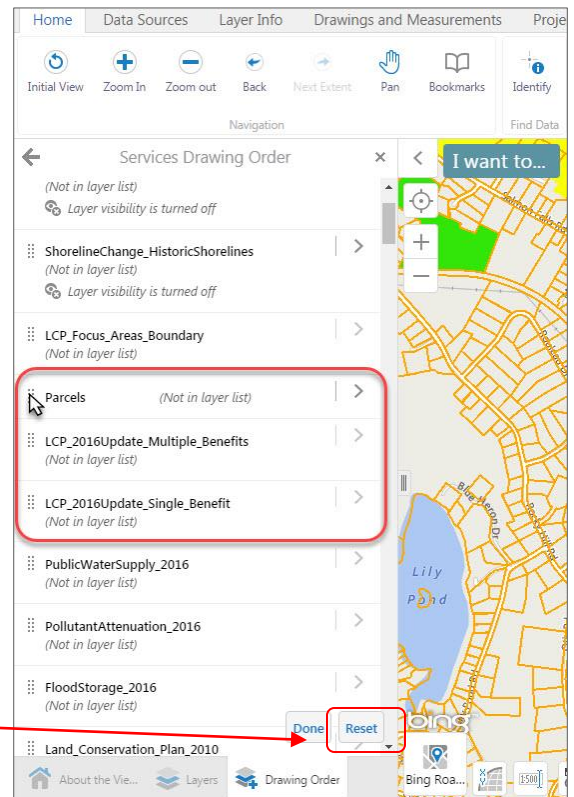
Home Data Sources Layer Info Drawings and Measurements Proje

Initial View Zoom In Zoom out Back Next Extent Pan Bookmarks Identify

Navigation Find Data

Services Drawing Order

I want to...

(Not in layer list)
Layer visibility is turned off

ShorelineChange_HistoricShorelines
(Not in layer list)
Layer visibility is turned off

LCP_Focus_Areas_Boundary
(Not in layer list)

Parcels (Not in layer list)

LCP_2016Update_Multiple_Benefits
(Not in layer list)

LCP_2016Update_Single_Benefit
(Not in layer list)

PublicWaterSupply_2016
(Not in layer list)

PollutantAttenuation_2016
(Not in layer list)

FloodStorage_2016
(Not in layer list)

Land_Conservation_Plan_2010

Done Reset

About the Vie... Layers Drawing Order

Blue Heron Dr

Lily Pond

bing

Bing Roa...

1:500